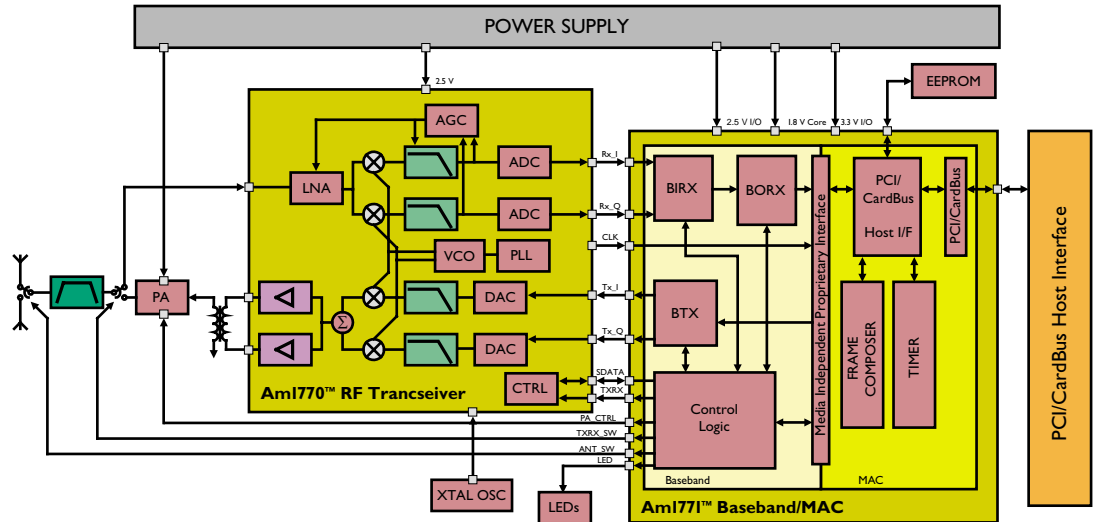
POWER SUPPLY

2.5 V

AGC

LNA

ADC

ADC

VCO

PLL

PA

DAC

DAC

$\Sigma$

AmI770™ RF Trancseiver

CTRL

XTAL OSC

LEDs

EEPROM

2.5 V I/O

1.8 V Core

3.3 V I/O

Rx_I

Rx_Q

CLK

Tx_I

Tx_Q

SDATA

TXRX

PA_CTRL

TXRX_SW

ANT_SW

LED

BIRX

BORX

BTX

Control Logic

Baseband

Media Independent Proprietary Interface

PCI/ CardBus Host I/F

PCI/CardBus

FRAME COMPOSER

TIMER

MAC

AmI771™ Baseband/MAC

PCI/CardBus Host Interface